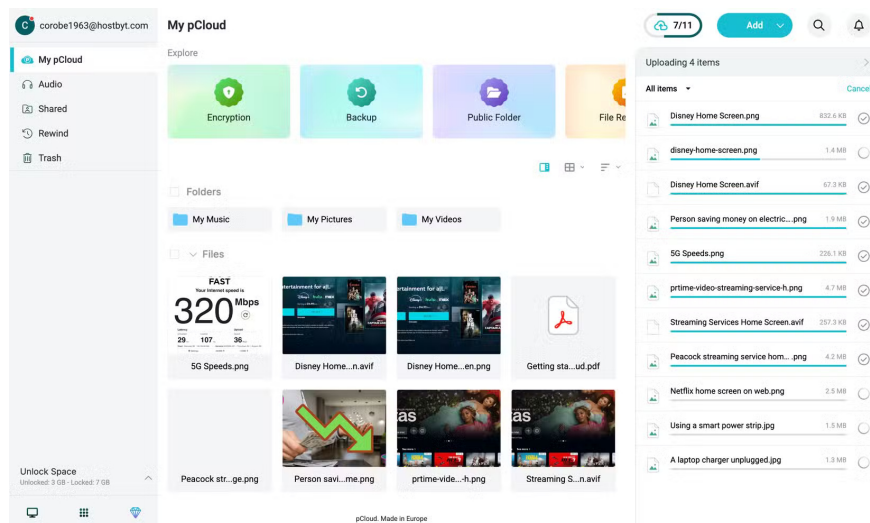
C corobe1963@hostbyt.com

My pCloud
Audio
Shared
Rewind
Trash

Unlock Space
Unlocked: 3 GB - Locked: 7 GB

My pCloud

7/11
Add

Explore

Encryption
Backup
Public Folder
File Re

Folders

My Music
My Pictures
My Videos

Files

FAST
Your Internet speed is
320 Mbps
29. 107. 36.

5G Speeds.png
Disney Home...n.avif
Disney Home...en.png
Getting sta...ud.pdf
Peacock str...ge.png
Person savi...me.png
prtime-vide...-h.png
Streaming S...n.avif

pCloud. Made in Europe

Uploading 4 items

All items
Cance

| | |
|---|---|
| Disney Home Screen.png | 832.6 KB |
| disney-home-screen.png | 1.4 MB |
| Disney Home Screen.avif | 67.3 KB |
| Person saving money on electric....png | 1.9 MB |
| 5G Speeds.png | 226.1 KB |
| prtime-video-streaming-service-h.png | 4.7 MB |
| Streaming Services Home Screen.avif | 257.3 KB |
| Peacock streaming service hom....png | 4.2 MB |
| Netflix home screen on web.png | 2.5 MB |
| Using a smart power strip.jpg | 1.5 MB |
| A laptop charger unplugged.jpg | 1.3 MB |